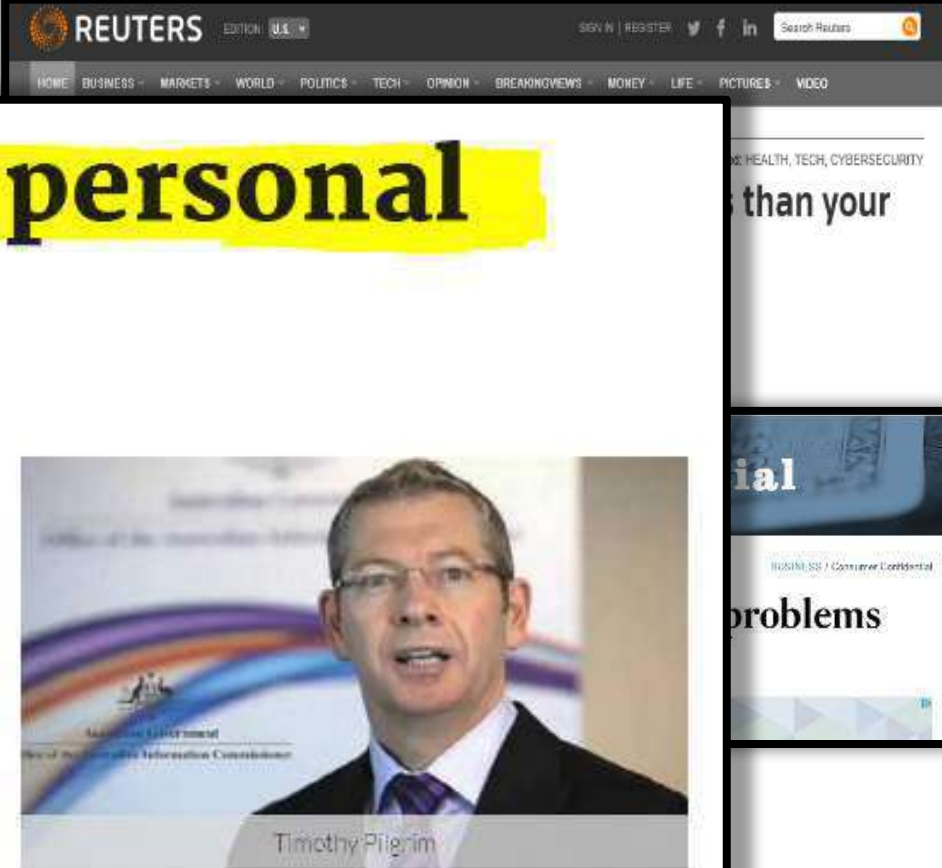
REUTERS EDITION: U.S.

SIGN IN | REGISTER

Search Reuters

HOME BUSINESS MARKETS WORLD POLITICS TECH OPINION BREAKINGVIEWS MONEY LIFE PICTURES VIDEO

personal

: HEALTH, TECH, CYBERSECURITY

than your

ial

BUSINESS / Consumer Confidential

problems

Australian Government
Office of the Australian Information Commissioner

Timothy Pilgrim